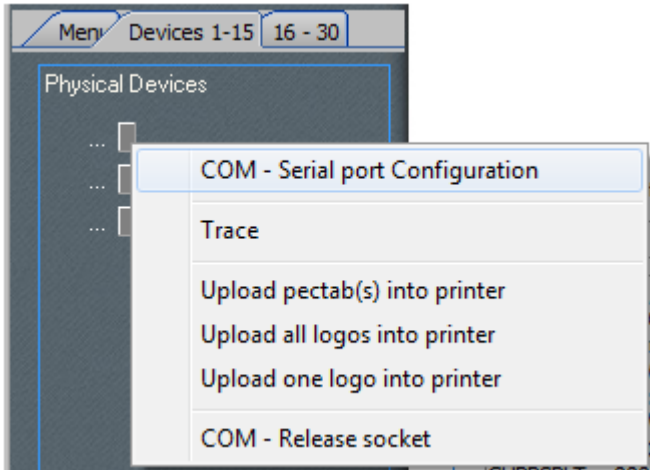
Men Devices 1-15 16 - 30

Physical Devices

...
...
...

COM - Serial port Configuration

Trace

Upload pectab(s) into printer
Upload all logos into printer
Upload one logo into printer

COM - Release socket